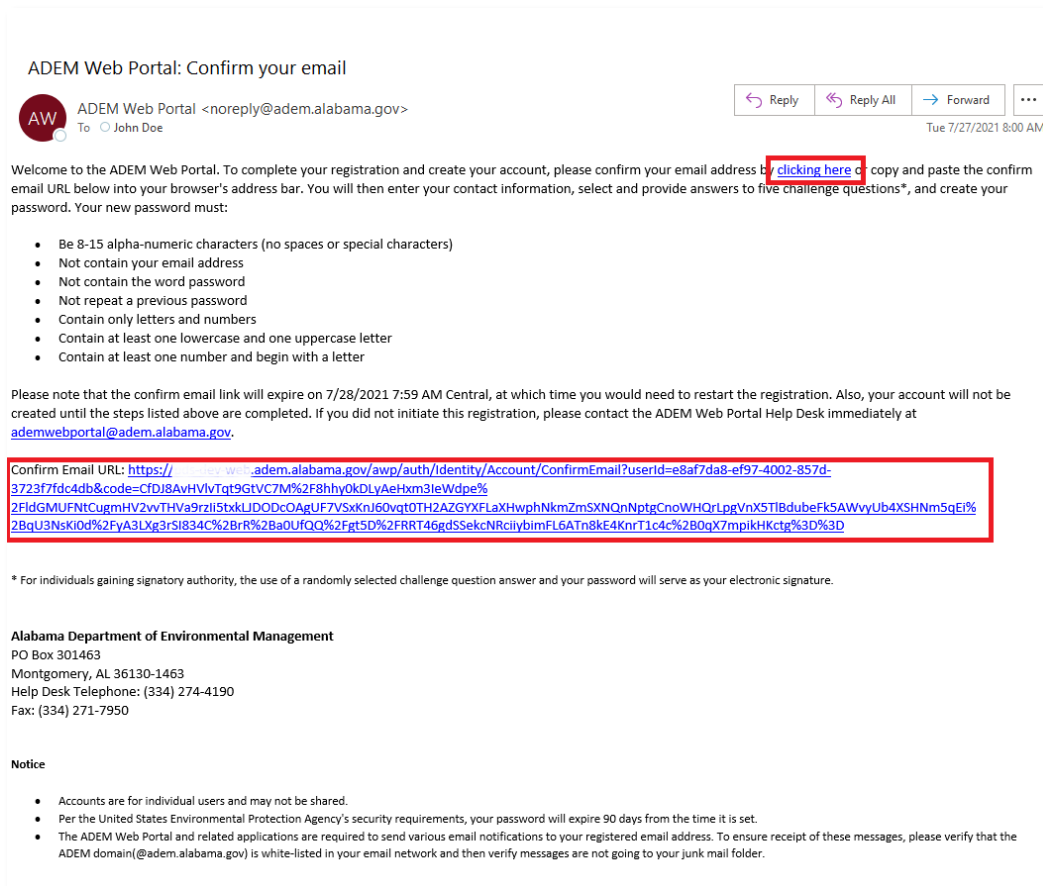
ADEM Web Portal: Confirm your email

AW

ADEM Web Portal <noreply@adem.alabama.gov>
To John Doe

Reply | Reply All | Forward | ...

Tue 7/27/2021 8:00 AM

Welcome to the ADEM Web Portal. To complete your registration and create your account, please confirm your email address by clicking here or copy and paste the confirm email URL below into your browser's address bar. You will then enter your contact information, select and provide answers to five challenge questions*, and create your password. Your new password must:

- Be 8-15 alpha-numeric characters (no spaces or special characters)
- Not contain your email address
- Not contain the word password
- Not repeat a previous password
- Contain only letters and numbers
- Contain at least one lowercase and one uppercase letter
- Contain at least one number and begin with a letter

Please note that the confirm email link will expire on 7/28/2021 7:59 AM Central, at which time you would need to restart the registration. Also, your account will not be created until the steps listed above are completed. If you did not initiate this registration, please contact the ADEM Web Portal Help Desk immediately at ademwebportal@adem.alabama.gov.

Confirm Email URL: https://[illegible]web.adem.alabama.gov/awp/auth/Identity/Account/ConfirmEmail?userId=e8af7da8-ef97-4002-857d-3723f7fdc4db&code=CfDJ8AvHVlvTqt9GtVC7M%2F8hhy0kDLyAeHxm3IeWdpe%2FldGMUFNtCugmHV2vvTHVa9rzIi5txkLJDODcOAgUF7VSxKnJ60vqt0TH2AZGYXFLaXHwphNkmZmSXNQnNptgCnoWHQrLpgVnX5TlBdubeFk5AWvyUb4XSHNm5qEi%2BqU3NsKi0d%2FyA3LXg3rSI834C%2BrR%2Ba0UfQQ%2Fgt5D%2FRRT46gdSSekcNRciiybimFL6ATn8kE4KnrT1c4c%2B0qX7mpikHKctg%3D%3D

* For individuals gaining signatory authority, the use of a randomly selected challenge question answer and your password will serve as your electronic signature.

Alabama Department of Environmental Management
PO Box 301463
Montgomery, AL 36130-1463
Help Desk Telephone: (334) 274-4190
Fax: (334) 271-7950

Notice

- Accounts are for individual users and may not be shared.
- Per the United States Environmental Protection Agency's security requirements, your password will expire 90 days from the time it is set.
- The ADEM Web Portal and related applications are required to send various email notifications to your registered email address. To ensure receipt of these messages, please verify that the ADEM domain(@adem.alabama.gov) is white-listed in your email network and then verify messages are not going to your junk mail folder.